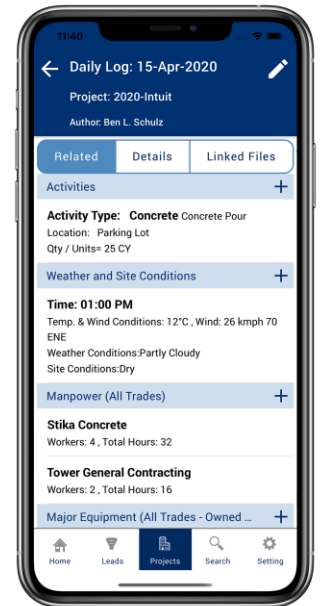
11:40

Daily Log: 15-Apr-2020

Project: 2020-Intuit

Author: Ben L. Schulz

Related | Details | Linked Files

Activities +

Activity Type: Concrete Concrete Pour
Location: Parking Lot
Qty / Units= 25 CY

Weather and Site Conditions +

Time: 01:00 PM
Temp. & Wind Conditions: 12°C , Wind: 26 kmph 70 ENE
Weather Conditions:Partly Cloudy
Site Conditions:Dry

Manpower (All Trades) +

Stika Concrete
Workers: 4 , Total Hours: 32

Tower General Contracting
Workers: 2 , Total Hours: 16

Major Equipment (All Trades - Owned ... +

Home | Leads | Projects | Search | Setting